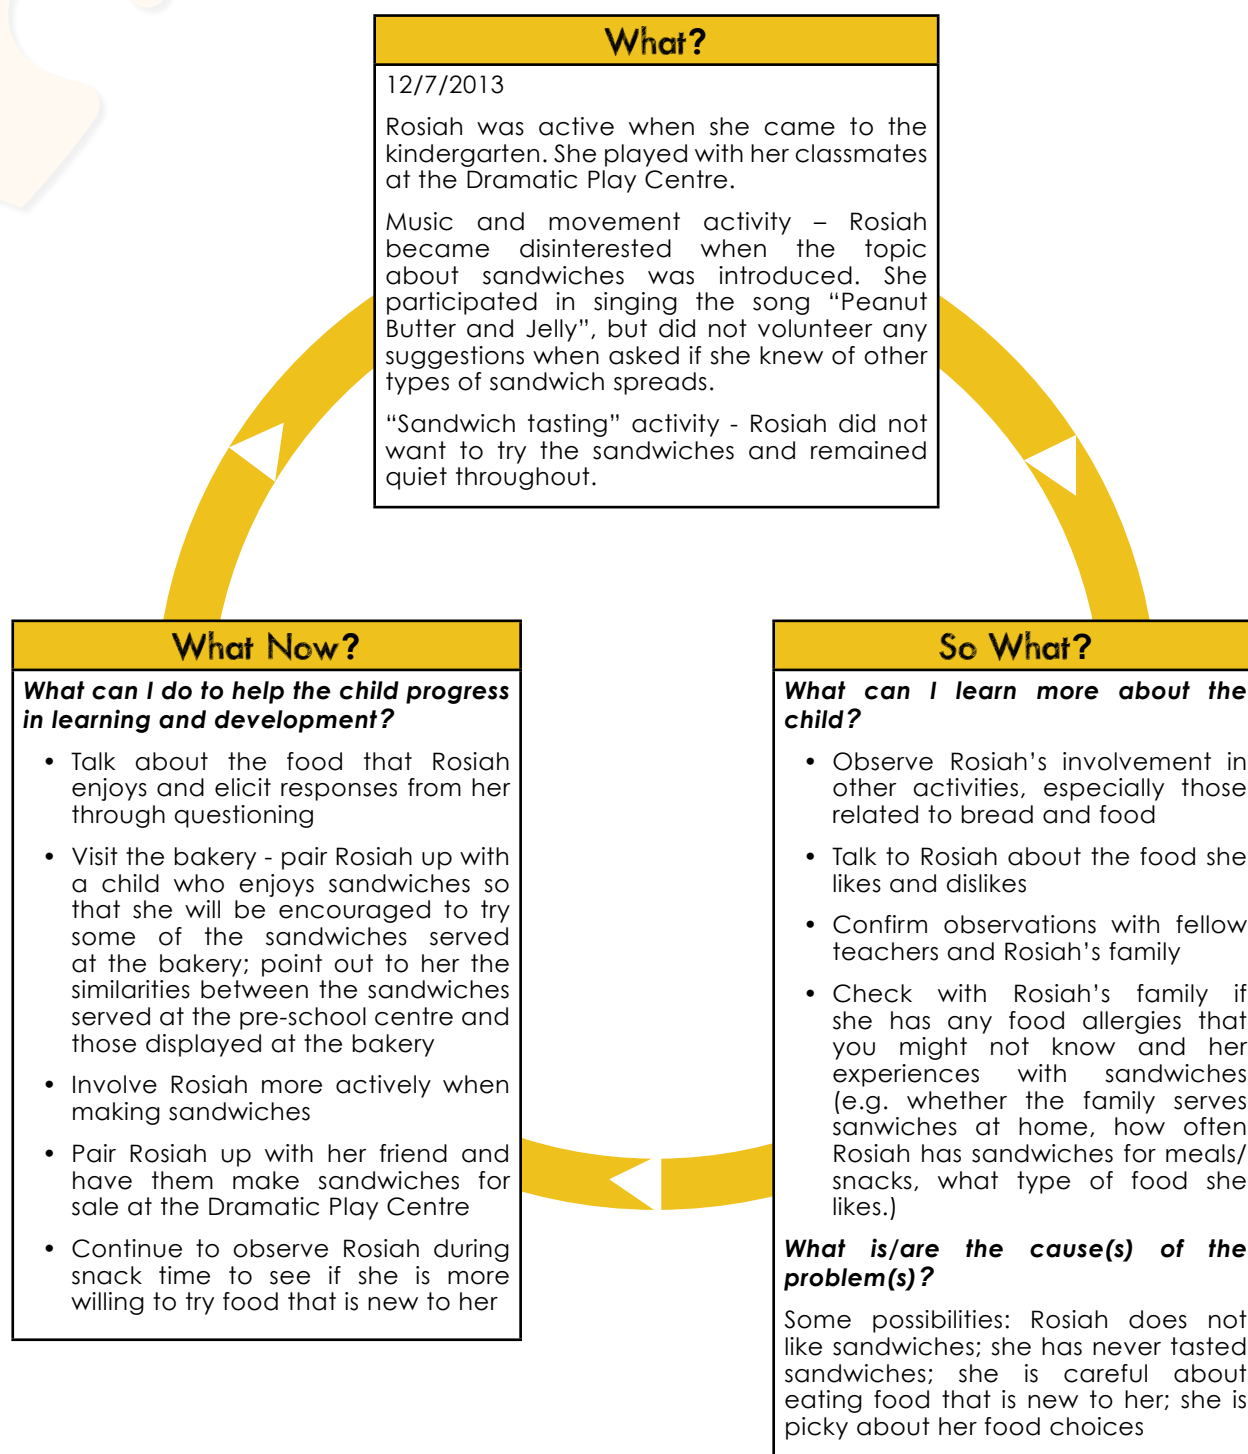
What?

12/7/2013

Rosiah was active when she came to the kindergarten. She played with her classmates at the Dramatic Play Centre.

Music and movement activity – Rosiah became disinterested when the topic about sandwiches was introduced. She participated in singing the song "Peanut Butter and Jelly", but did not volunteer any suggestions when asked if she knew of other types of sandwich spreads.

"Sandwich tasting" activity - Rosiah did not want to try the sandwiches and remained quiet throughout.

What Now?

What can I do to help the child progress in learning and development?

- Talk about the food that Rosiah enjoys and elicit responses from her through questioning
- Visit the bakery - pair Rosiah up with a child who enjoys sandwiches so that she will be encouraged to try some of the sandwiches served at the bakery; point out to her the similarities between the sandwiches served at the pre-school centre and those displayed at the bakery
- Involve Rosiah more actively when making sandwiches
- Pair Rosiah up with her friend and have them make sandwiches for sale at the Dramatic Play Centre
- Continue to observe Rosiah during snack time to see if she is more willing to try food that is new to her

So What?

What can I learn more about the child?

- Observe Rosiah's involvement in other activities, especially those related to bread and food
- Talk to Rosiah about the food she likes and dislikes
- Confirm observations with fellow teachers and Rosiah's family
- Check with Rosiah's family if she has any food allergies that you might not know and her experiences with sandwiches (e.g. whether the family serves sanwiches at home, how often Rosiah has sandwiches for meals/ snacks, what type of food she likes.)

What is/are the cause(s) of the problem(s)?

Some possibilities: Rosiah does not like sandwiches; she has never tasted sandwiches; she is careful about eating food that is new to her; she is picky about her food choices